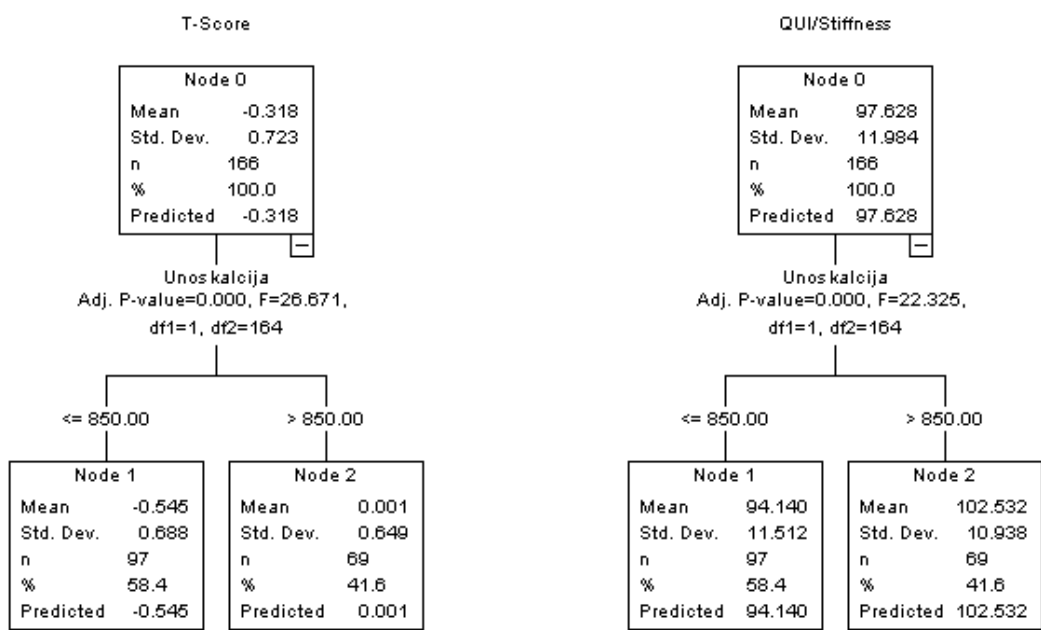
T-Score

| Node 0 | |
|---|---|
| Mean | -0.318 |
| Std. Dev. | 0.723 |
| n | 166 |
| % | 100.0 |
| Predicted | -0.318 |

Unos kalcija
Adj. P-value=0.000, F=26.671,
df1=1, df2=164

<= 850.00

> 850.00

| Node 1 | |
|---|---|
| Mean | -0.545 |
| Std. Dev. | 0.688 |
| n | 97 |
| % | 58.4 |
| Predicted | -0.545 |

| Node 2 | |
|---|---|
| Mean | 0.001 |
| Std. Dev. | 0.649 |
| n | 69 |
| % | 41.6 |
| Predicted | 0.001 |

QUI/Stiffness

| Node 0 | |
|---|---|
| Mean | 97.628 |
| Std. Dev. | 11.984 |
| n | 166 |
| % | 100.0 |
| Predicted | 97.628 |

Unos kalcija
Adj. P-value=0.000, F=22.325,
df1=1, df2=164

<= 850.00

> 850.00

| Node 1 | |
|---|---|
| Mean | 94.140 |
| Std. Dev. | 11.512 |
| n | 97 |
| % | 58.4 |
| Predicted | 94.140 |

| Node 2 | |
|---|---|
| Mean | 102.532 |
| Std. Dev. | 10.938 |
| n | 69 |
| % | 41.6 |
| Predicted | 102.532 |